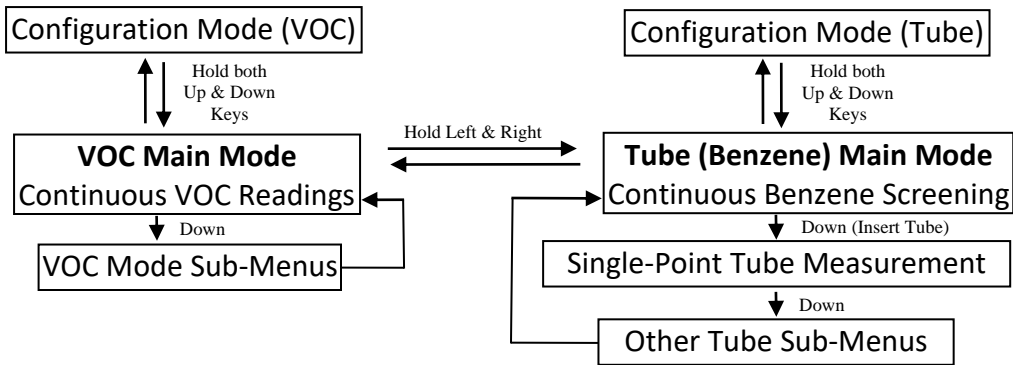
Configuration Mode (VOC)

Hold both Up & Down Keys

VOC Main Mode
Continuous VOC Readings

Down

VOC Mode Sub-Menus

Hold Left & Right

Configuration Mode (Tube)

Hold both Up & Down Keys

Tube (Benzene) Main Mode
Continuous Benzene Screening

Down (Insert Tube)

Single-Point Tube Measurement

Down

Other Tube Sub-Menus